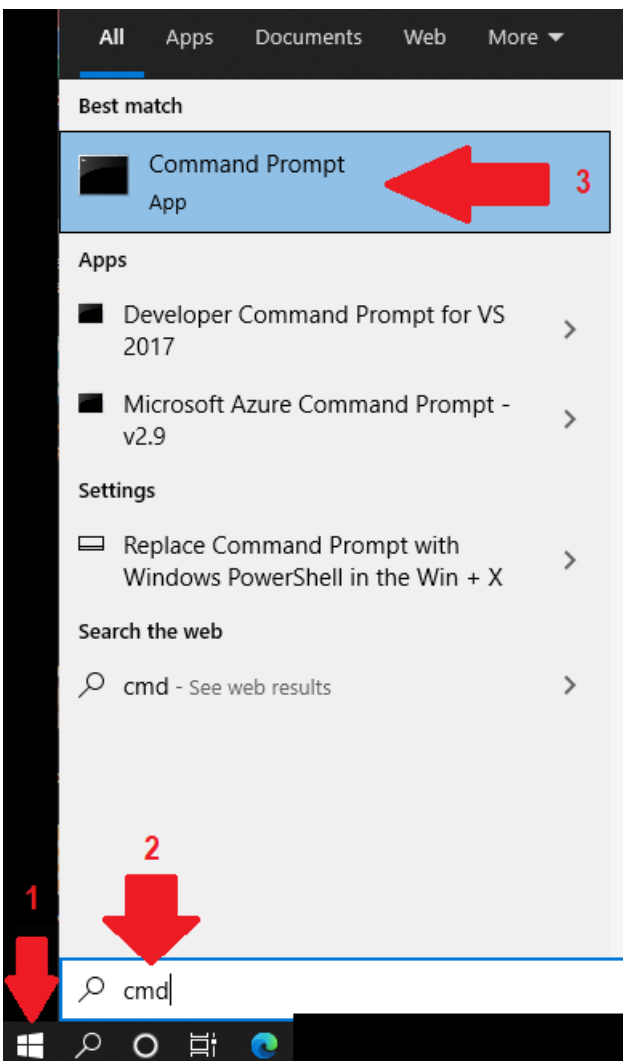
All Apps Documents Web More

Best match

Command Prompt
App

3

Apps

Developer Command Prompt for VS 2017

Microsoft Azure Command Prompt - v2.9

Settings

Replace Command Prompt with Windows PowerShell in the Win + X

Search the web

cmd - See web results

2

1

cmd